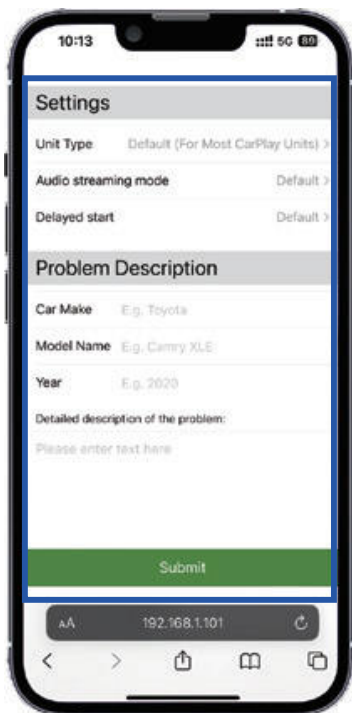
10:13 5G 89

Settings

Unit Type Default (For Most CarPlay Units) >

Audio streaming mode Default >

Delayed start Default >

Problem Description

Car Make E.g. Toyota

Model Name E.g. Camry XLE

Year E.g. 2020

Detailed description of the problem:

Please enter text here

Submit

AA 192.168.1.101